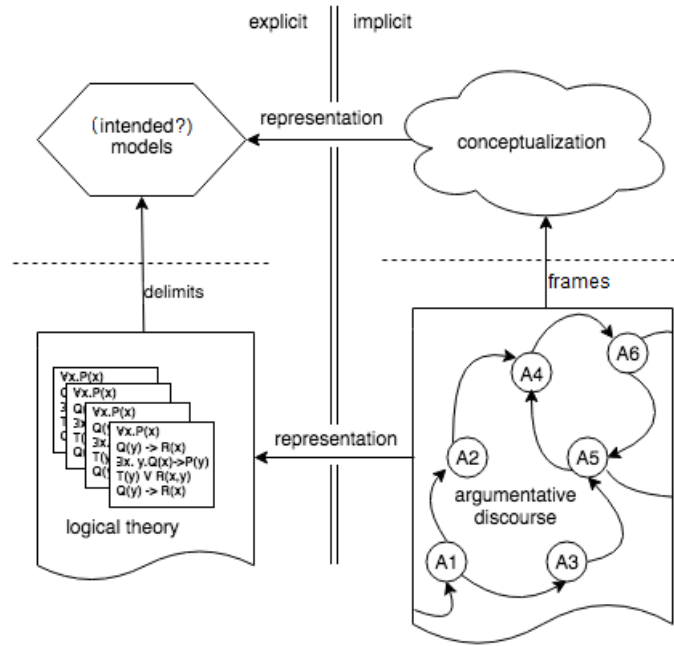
explicit

implicit

(intended?) models

representation

conceptualization

delimits

frames

$\forall x.P(x)$
$Q(y) \rightarrow R(x)$
$\exists x.\ y.Q(x) \rightarrow P(y)$
$T(y) \vee R(x,y)$
$Q(y) \rightarrow R(x)$

logical theory

representation

A1

A2

A3

A4

A5

A6

argumentative discourse